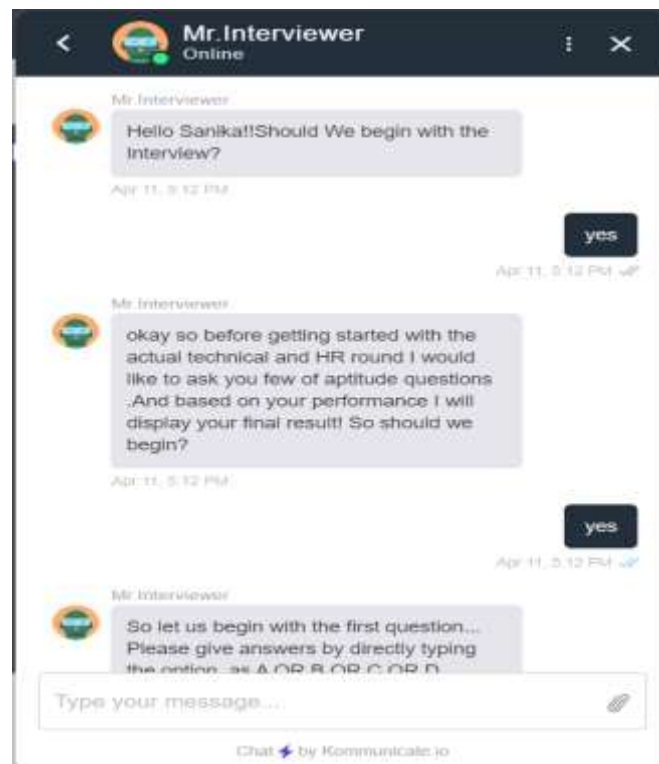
Mr.Interviewer
Online

Mr.Interviewer
Hello Sanika!!Should We begin with the Interview?
Apr 11, 5:12 PM

yes
Apr 11, 5:12 PM

Mr.Interviewer
okay so before getting started with the actual technical and HR round I would like to ask you few of aptitude questions .And based on your performance I will display your final result! So should we begin?
Apr 11, 5:12 PM

yes
Apr 11, 5:12 PM

Mr.Interviewer
So let us begin with the first question... Please give answers by directly typing the option. as A OR B OR C OR D

Type your message...

Chat by Kommunicate.io